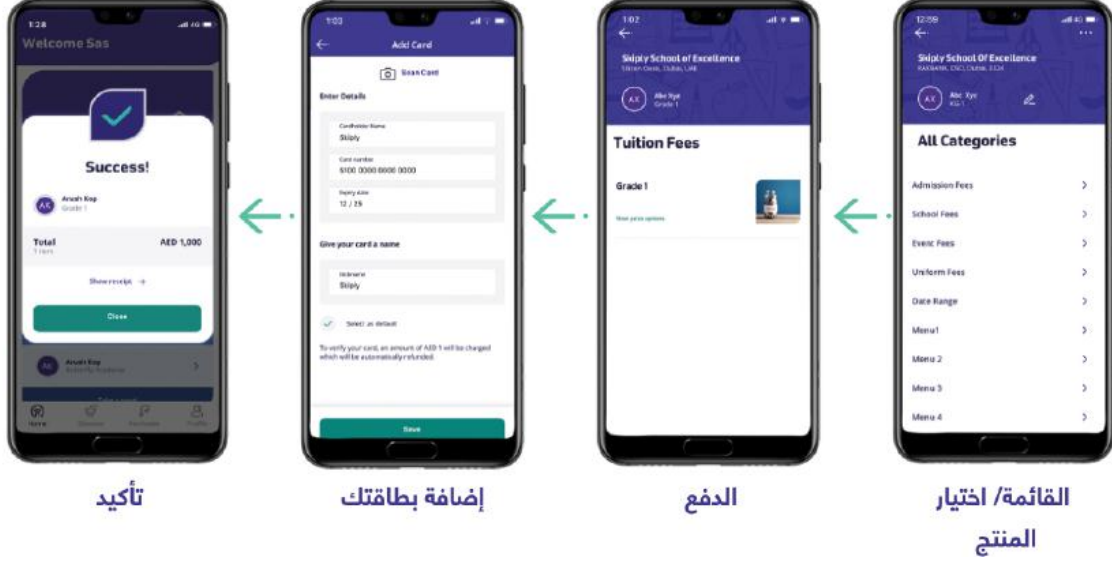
1:28
Welcome Sas
Success!
AK Anush Kop Grade 1
Total 1 item AED 1,000
Show receipt →
Close
Anush Kop
Home

1:03
Add Card
Scan Card
Enter Details
Cardholder Name
Skiply
Card number
5100 0000 0000 0000
Expiry date
12 / 25
Give your card a name
Nickname
Skiply
Select as default
To verify your card, an amount of AED 1 will be charged which will be automatically refunded.
Save

1:02
Skiply School of Excellence
AX Abc Xyz Grade 1
Tuition Fees
Grade 1
View price options

12:59
Skiply School Of Excellence
AX Abc Xyz KG 1
All Categories
Admission Fees
School Fees
Event Fees
Uniform Fees
Date Range
Menu1
Menu 2
Menu 3
Menu 4

تأكيد

إضافة بطاقتك

الدفع

القائمة/ اختيار المنتج